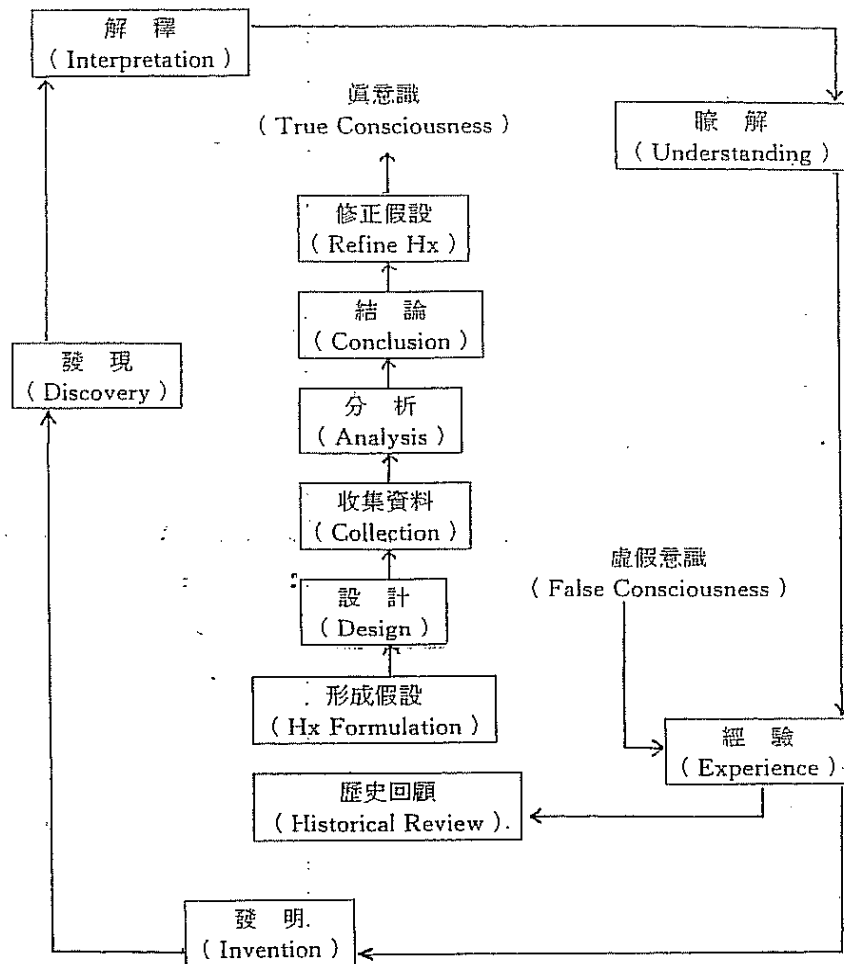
解 釋
( Interpretation )

眞意識
( True Consciousness )

瞭 解
( Understanding )

修正假設
( Refine Hx )

結 論
( Conclusion )

發 現
( Discovery )

分 析
( Analysis )

收集資料
( Collection )

虛假意識
( False Consciousness )

設 計
( Design )

形成假設
( Hx Formulation )

經 驗
( Experience )

歷史回顧
( Historical Review ).

發 明.
( Invention )